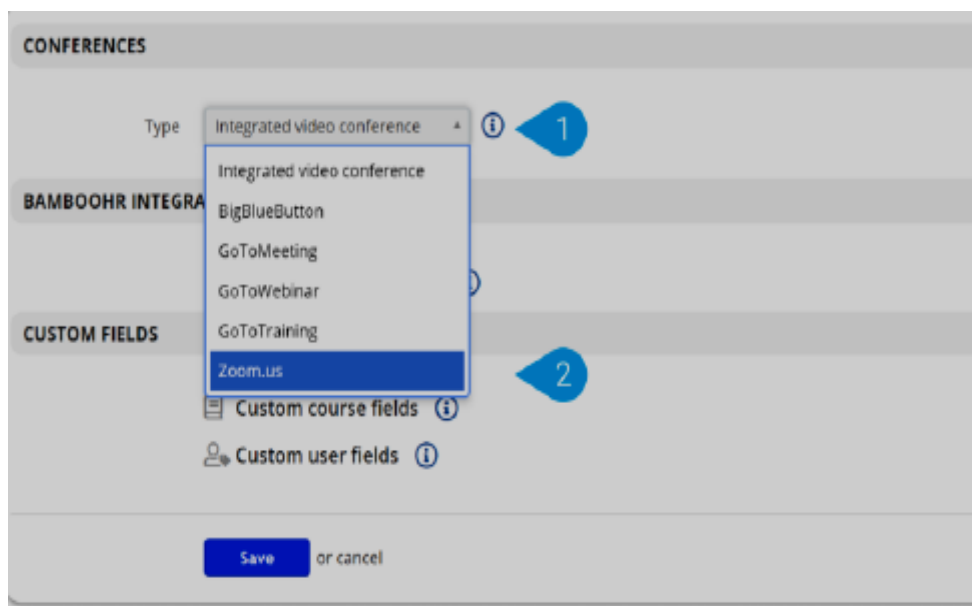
CONFERENCES

Type Integrated video conference

1

Integrated video conference
BigBlueButton
GoToMeeting
GoToWebinar
GoToTraining
Zoom.us

BAMBOOHR INTEGRA

CUSTOM FIELDS

2

Custom course fields
Custom user fields

Save or cancel